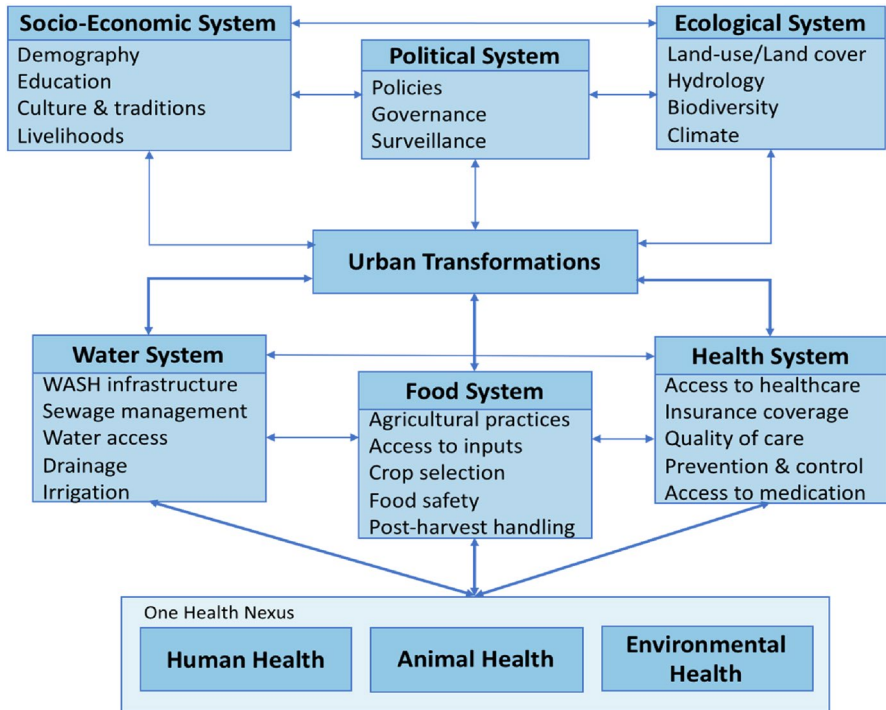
Socio-Economic System
Demography
Education
Culture & traditions
Livelihoods

Political System
Policies
Governance
Surveillance

Ecological System
Land-use/Land cover
Hydrology
Biodiversity
Climate

Urban Transformations

Water System
WASH infrastructure
Sewage management
Water access
Drainage
Irrigation

Food System
Agricultural practices
Access to inputs
Crop selection
Food safety
Post-harvest handling

Health System
Access to healthcare
Insurance coverage
Quality of care
Prevention & control
Access to medication

One Health Nexus
Human Health
Animal Health
Environmental Health